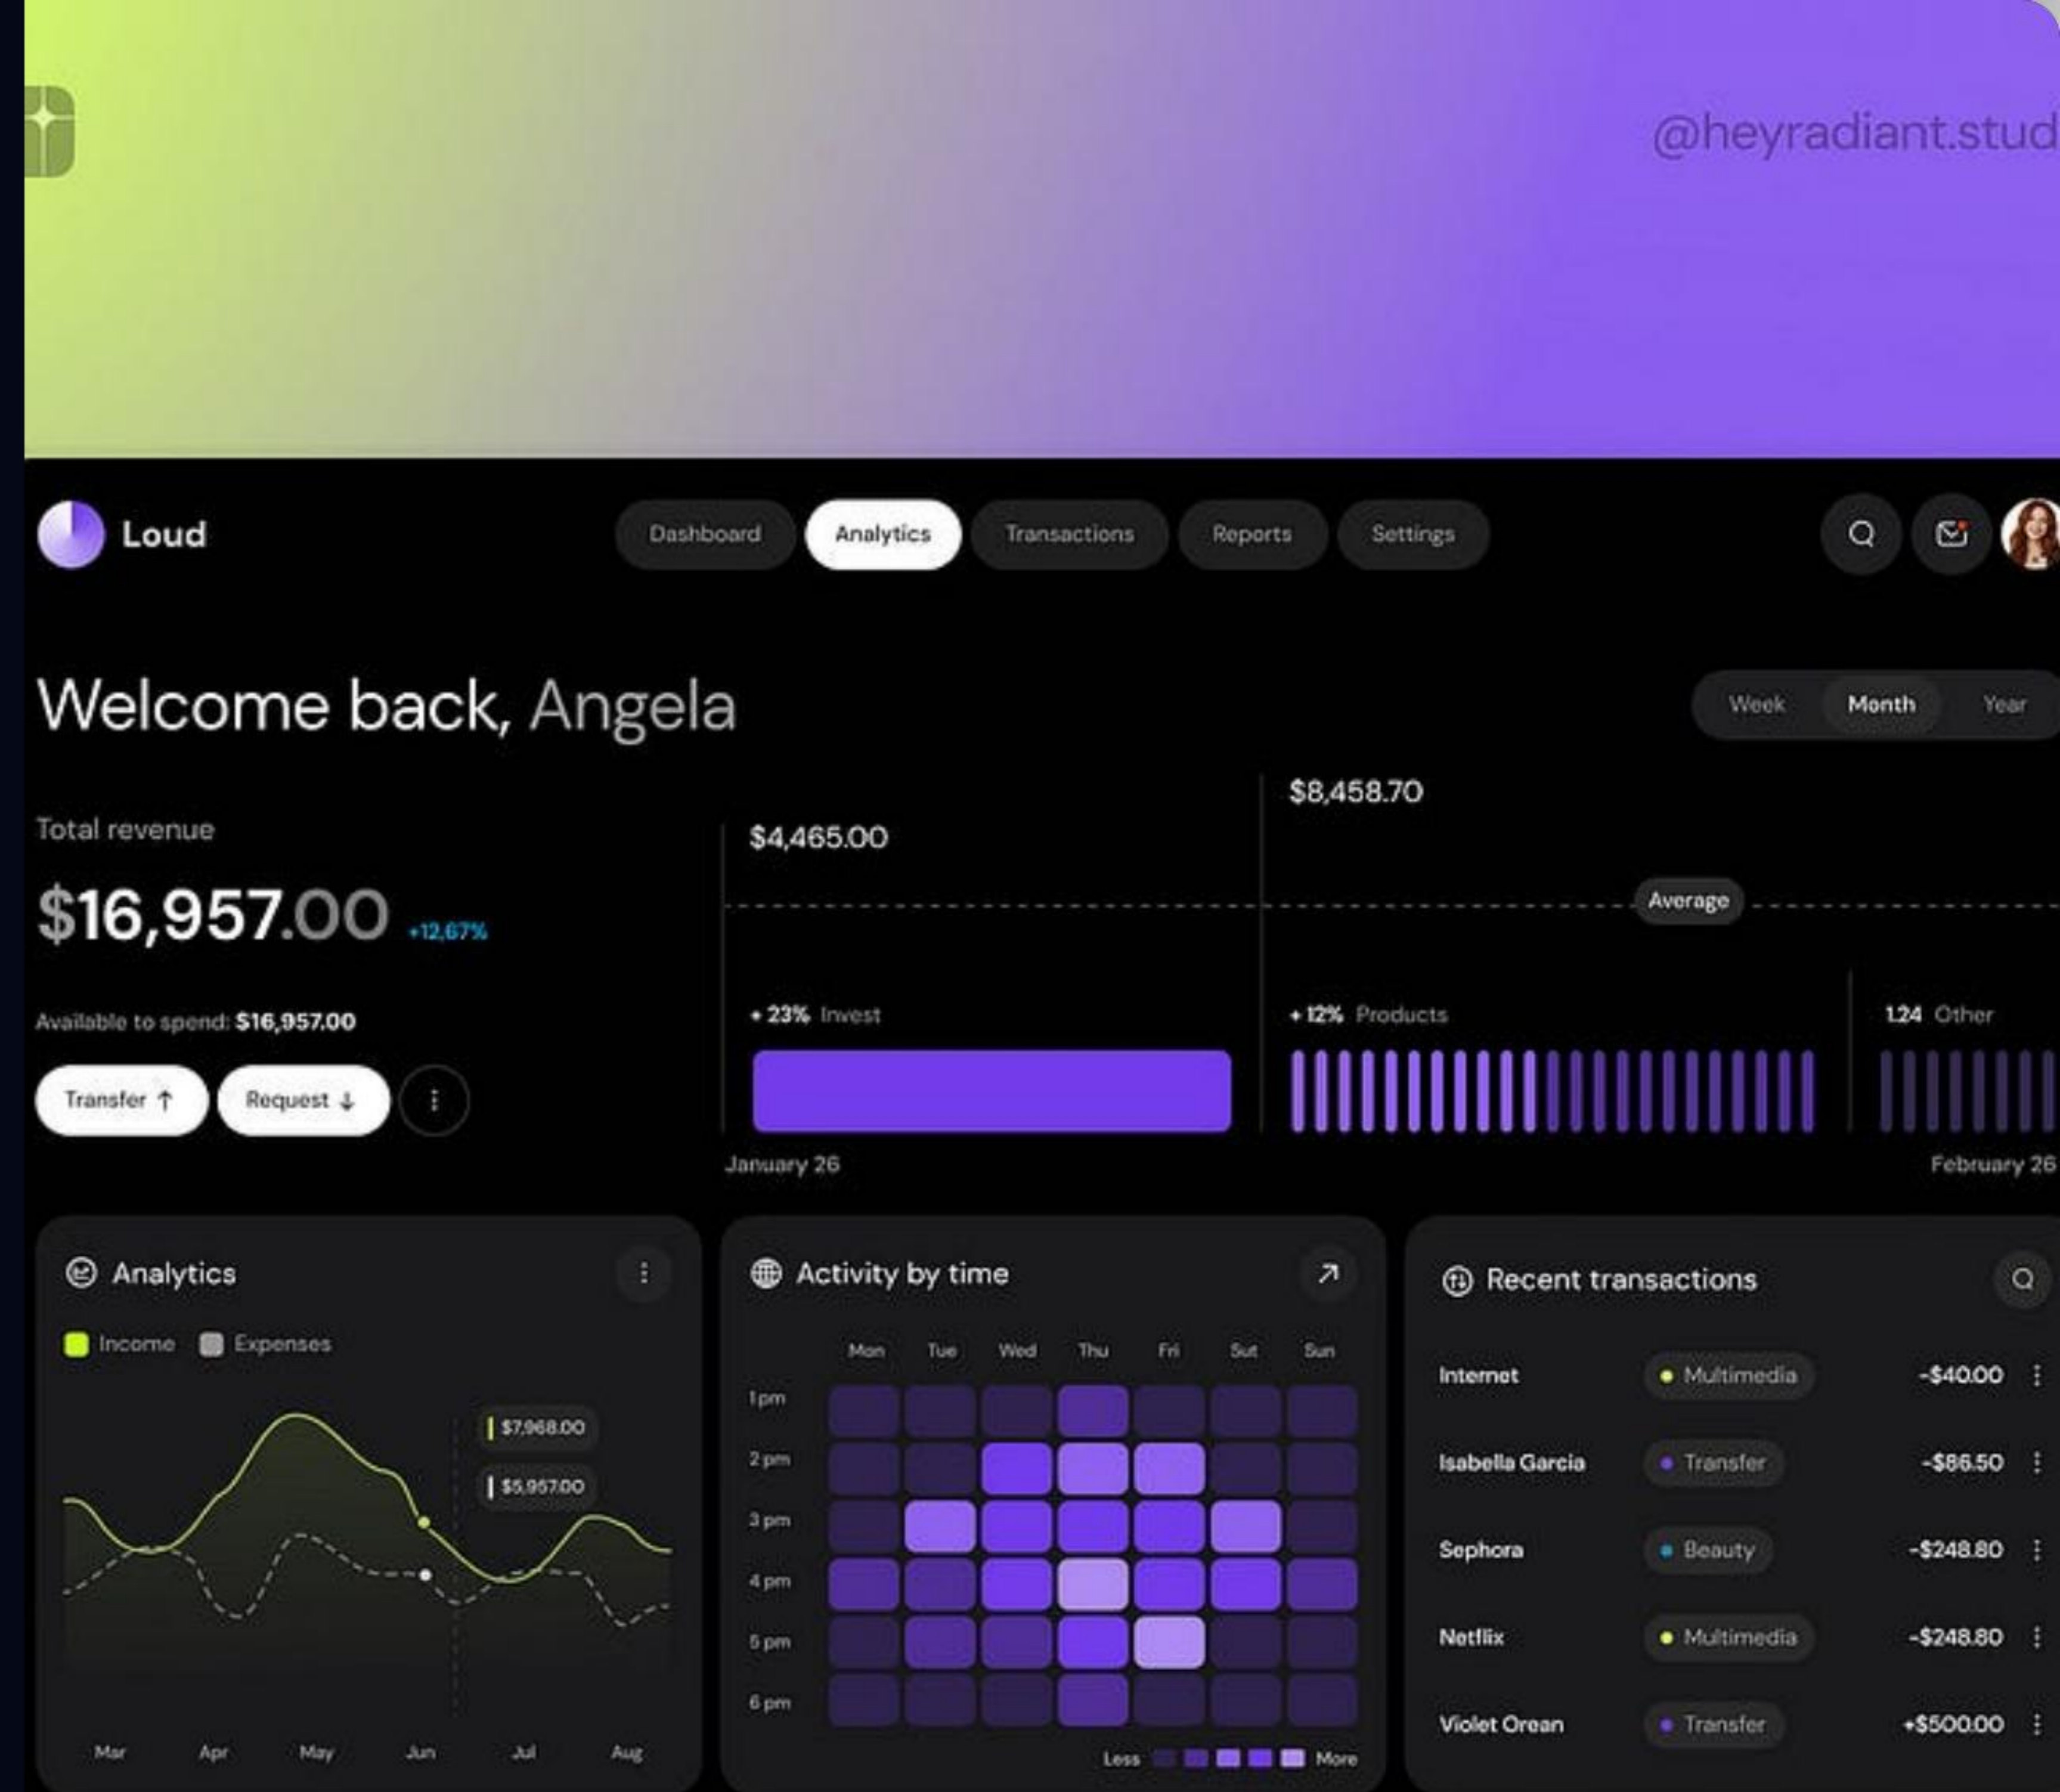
@heyradiant.stud

Loud

Dashboard Analytics Transactions Reports Settings

Welcome back, Angela

Week Month Year

Total revenue

$16,957.00 +12,67%

Available to spend: $16,957.00

Transfer ↑ Request ↓

$4,465.00

$8,458.70

Average

+ 23% Invest

+ 12% Products

1.24 Other

January 26

February 26

Analytics

Income Expenses

$7,968.00

$5,957.00

Mar Apr May Jun Jul Aug

Activity by time

Mon Tue Wed Thu Fri Sat Sun

1 pm
2 pm
3 pm
4 pm
5 pm
6 pm

Less More

Recent transactions

| Internet | Multimedia | -$40.00 |
|---|---|---|
| Isabella Garcia | Transfer | -$86.50 |
| Sephora | Beauty | -$248.80 |
| Netflix | Multimedia | -$248.80 |
| Violet Orean | Transfer | +$500.00 |